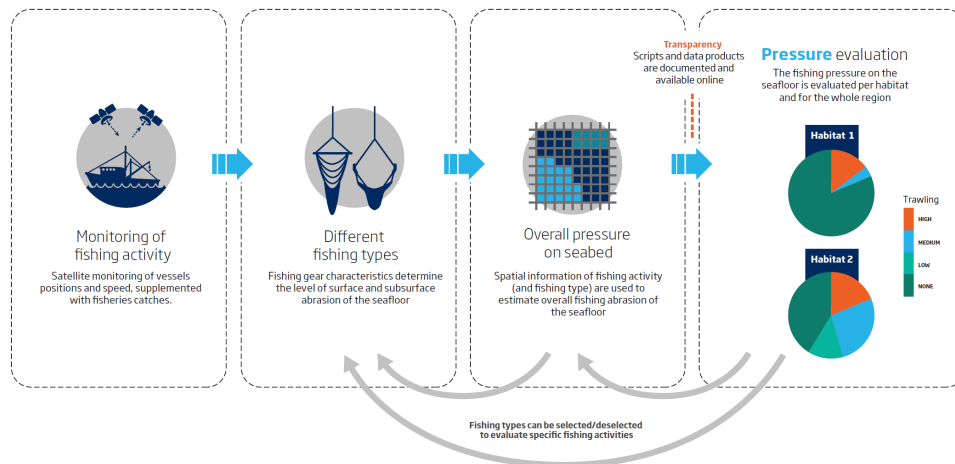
Monitoring of fishing activity

Satellite monitoring of vessels positions and speed, supplemented with fisheries catches.

Different fishing types

Fishing gear characteristics determine the level of surface and subsurface abrasion of the seafloor

Overall pressure on seabed

Spatial information of fishing activity (and fishing type) are used to estimate overall fishing abrasion of the seafloor

Transparency
Scripts and data products are documented and available online

Pressure evaluation

The fishing pressure on the seafloor is evaluated per habitat and for the whole region

Habitat 1

Habitat 2

Trawling
HIGH
MEDIUM
LOW
NONE

Fishing types can be selected/deselected to evaluate specific fishing activities